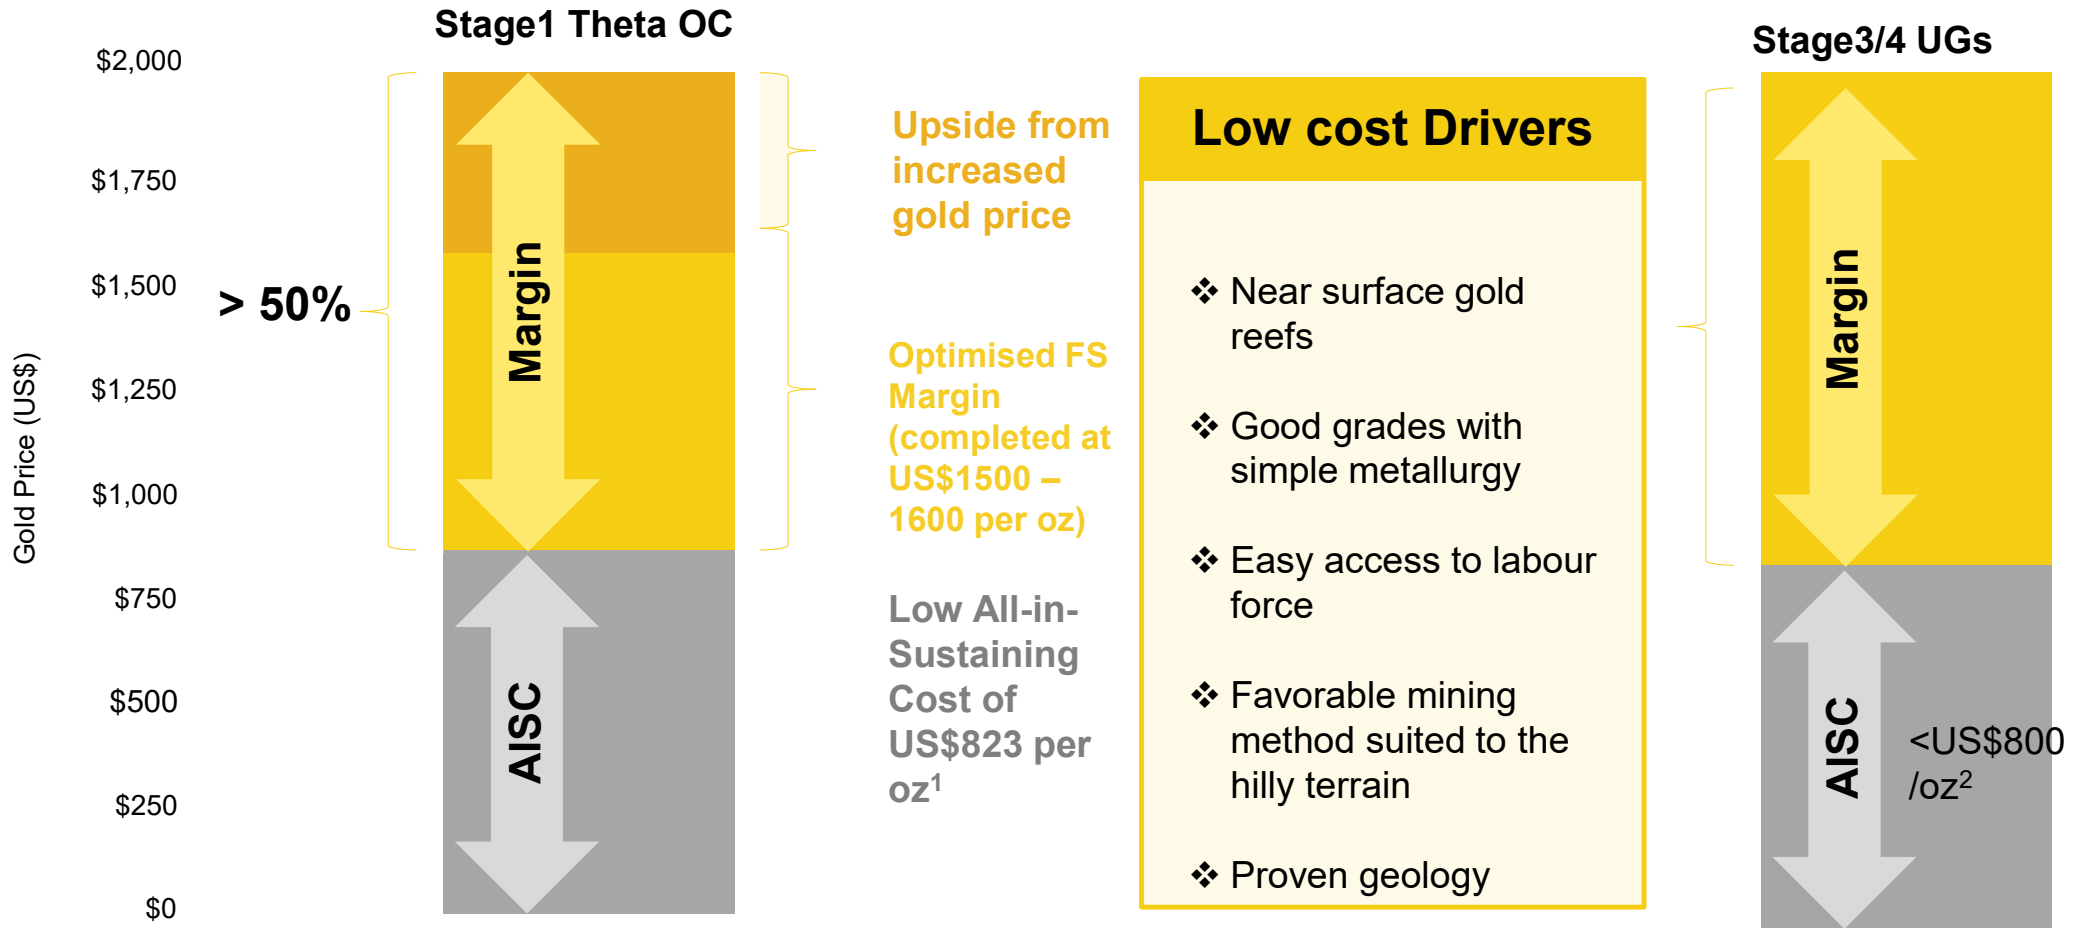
Stage1 Theta OC

$2,000
$1,750
$1,500
$1,250
$1,000
$750
$500
$250
$0

Gold Price (US$)

> 50%

Margin

AISC

Upside from increased gold price

Optimised FS Margin (completed at US$1500 – 1600 per oz)

Low All-in-Sustaining Cost of US$823 per oz$^1$

Low cost Drivers

❖ Near surface gold reefs

❖ Good grades with simple metallurgy

❖ Easy access to labour force

❖ Favorable mining method suited to the hilly terrain

❖ Proven geology

Stage3/4 UGs

Margin

AISC

<US$800 /oz$^2$